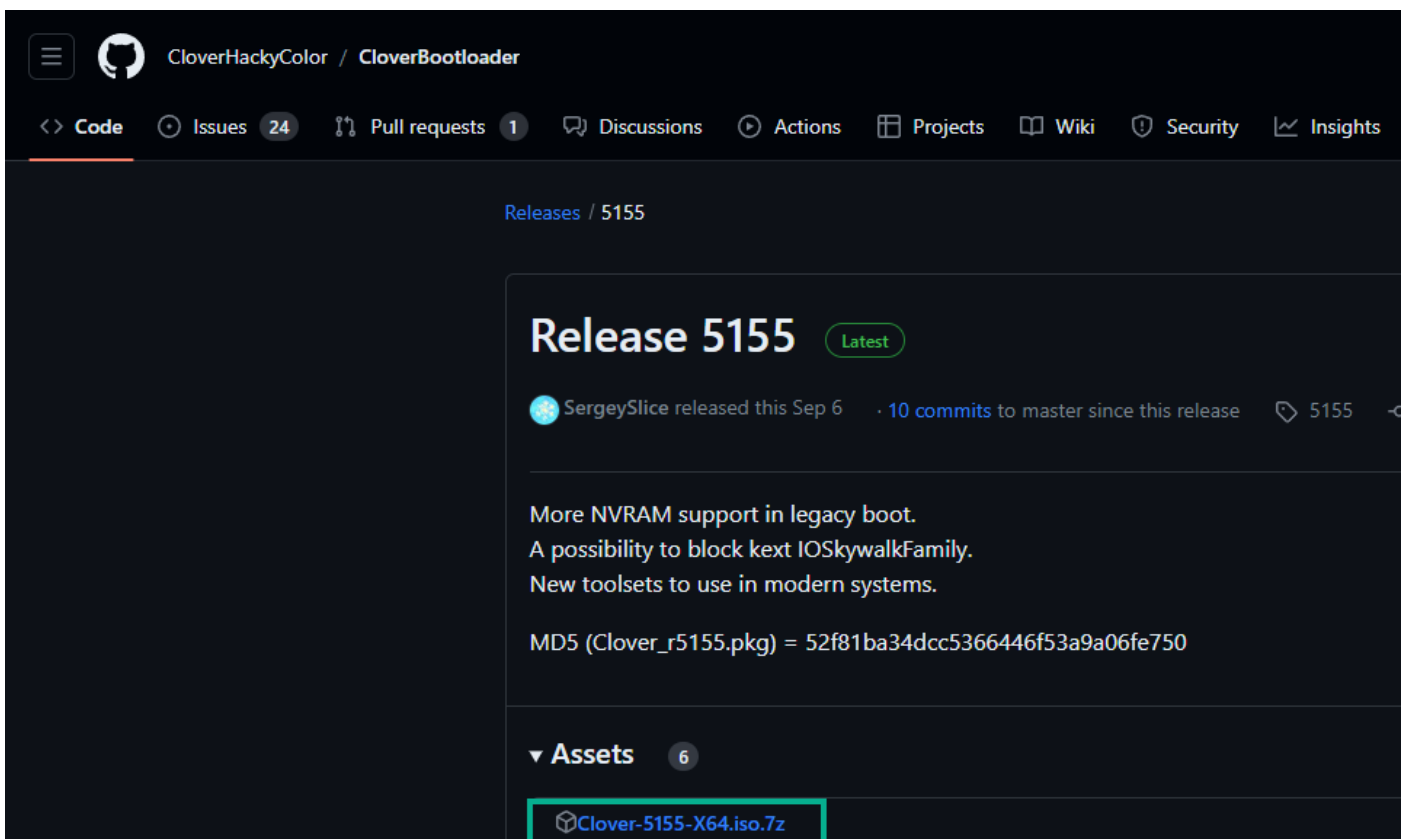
CloverHackyColor / CloverBootloader

Code Issues 24 Pull requests 1 Discussions Actions Projects Wiki Security Insights

Releases / 5155

Release 5155 Latest

SergeySlice released this Sep 6 · 10 commits to master since this release 5155

More NVRAM support in legacy boot.
A possibility to block kext IOSkywalkFamily.
New toolsets to use in modern systems.

MD5 (Clover_r5155.pkg) = 52f81ba34dcc5366446f53a9a06fe750

▾ Assets 6

Clover-5155-X64.iso.7z